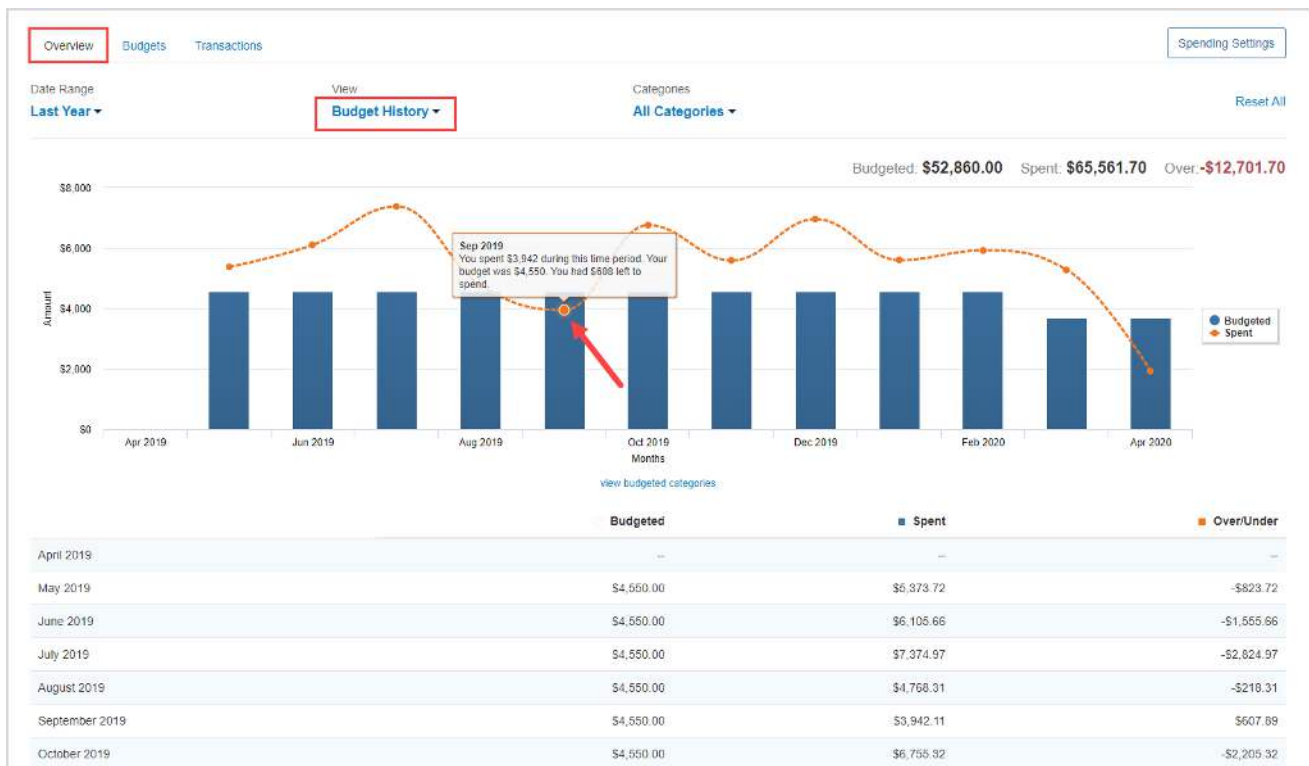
Overview Budgets Transactions

Spending Settings

Date Range
Last Year ▾

View
Budget History ▾

Categories
All Categories ▾

Reset All

Budgeted: $52,860.00 Spent: $65,561.70 Over: -$12,701.70

$8,000
$6,000
$4,000
$2,000
$0

Amount

Sep 2019
You spent $3,942 during this time period. Your budget was $4,550. You had $608 left to spend.

Budgeted
Spent

Apr 2019 Jun 2019 Aug 2019 Oct 2019 Dec 2019 Feb 2020 Apr 2020
Months

view budgeted categories

| | Budgeted | Spent | Over/Under |
|---|---|---|---|
| April 2019 | -- | -- | -- |
| May 2019 | $4,550.00 | $5,373.72 | -$823.72 |
| June 2019 | $4,550.00 | $6,105.66 | -$1,555.66 |
| July 2019 | $4,550.00 | $7,374.97 | -$2,824.97 |
| August 2019 | $4,550.00 | $4,768.31 | -$218.31 |
| September 2019 | $4,550.00 | $3,942.11 | $607.89 |
| October 2019 | $4,550.00 | $6,755.32 | -$2,205.32 |